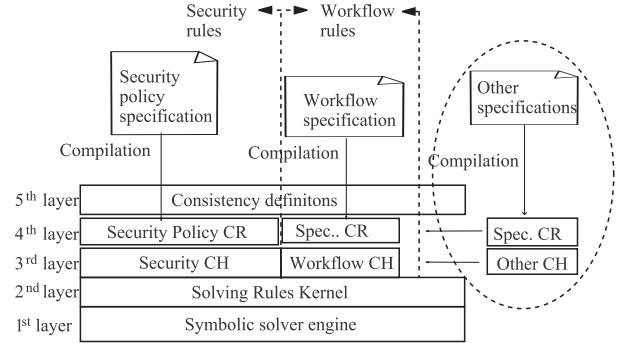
Security rules

Workflow rules

Security policy specification

Workflow specification

Other specifications

Compilation

Compilation

Compilation

5$^{th}$ layer

Consistency definitons

4$^{th}$ layer

Security Policy CR

Spec.. CR

Spec. CR

3$^{rd}$ layer

Security CH

Workflow CH

Other CH

2$^{nd}$ layer

Solving Rules Kernel

1$^{st}$ layer

Symbolic solver engine